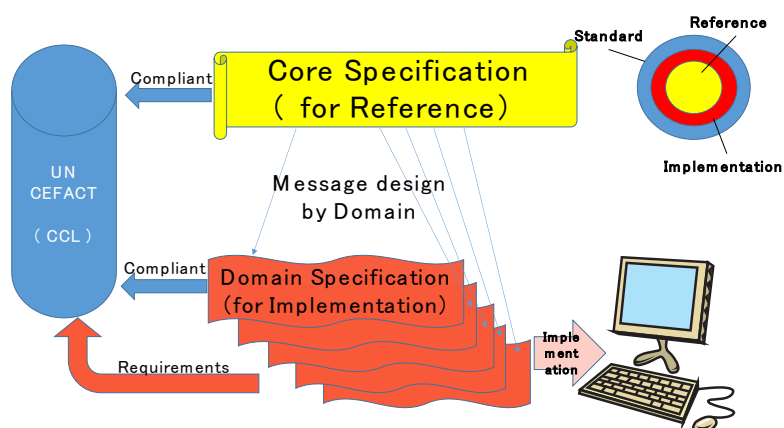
Compliant

Core Specification
( for Reference)

Standard

Reference

Implementation

UN
CEFACT

( CCL )

Message design
by Domain

Compliant

Domain Specification
(for Implementation)

Requirements

Implementation